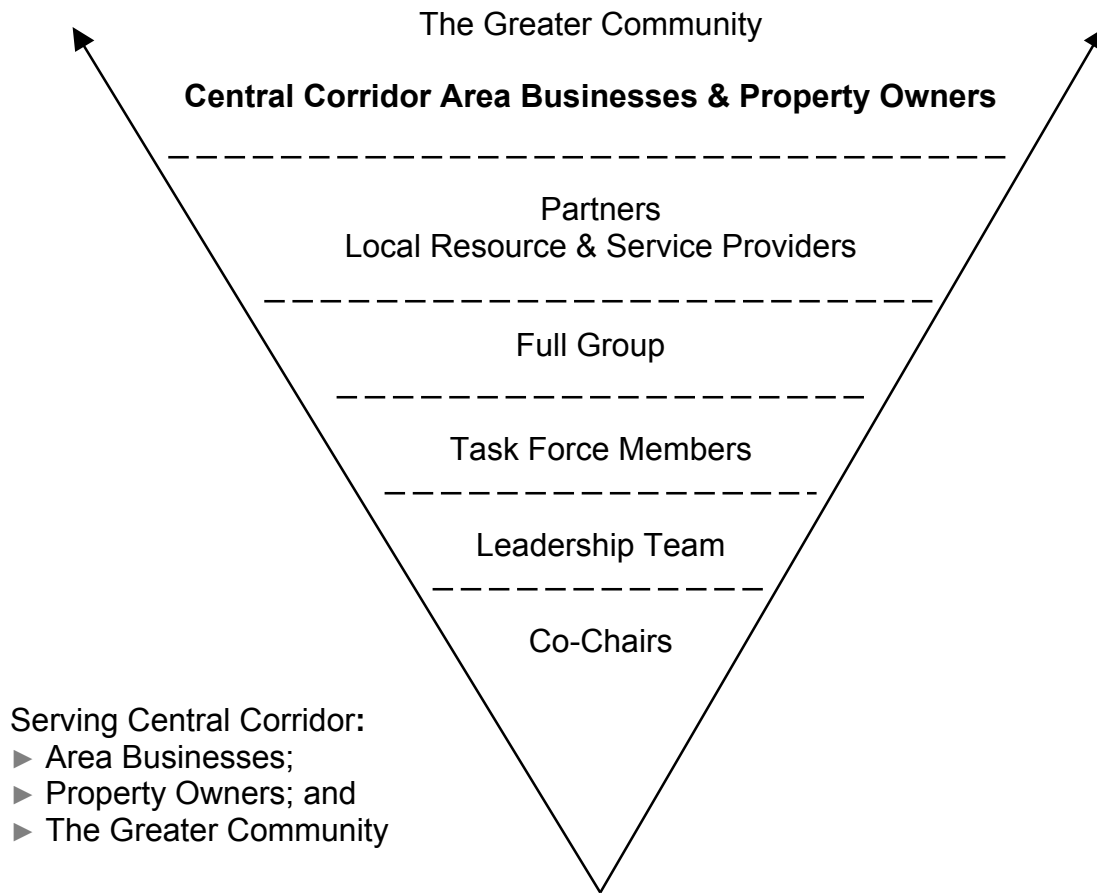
The Greater Community

**Central Corridor Area Businesses & Property Owners**

Partners
Local Resource & Service Providers

Full Group

Task Force Members

Leadership Team

Co-Chairs

Serving Central Corridor**:**
► Area Businesses;
► Property Owners; and
► The Greater Community